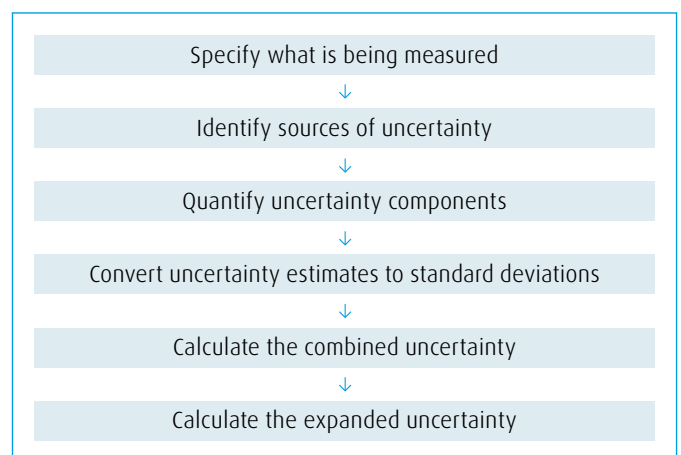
Specify what is being measured

↓

Identify sources of uncertainty

↓

Quantify uncertainty components

↓

Convert uncertainty estimates to standard deviations

↓

Calculate the combined uncertainty

↓

Calculate the expanded uncertainty